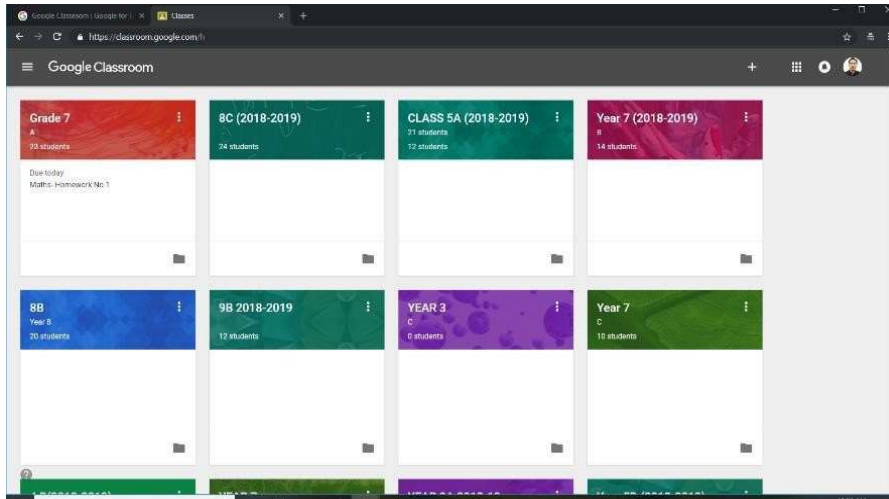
Google Classroom | Google for | ×
Classes
×
+
https://classroom.google.com/h

Google Classroom

Grade 7
A
23 students
Due today
Maths- Homework No 1

8C (2018-2019)
24 students

CLASS 5A (2018-2019)
21 students
12 students

Year 7 (2018-2019)
B
14 students

8B
Year 8
20 students

9B 2018-2019
12 students

YEAR 3
C
0 students

Year 7
C
10 students

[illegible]